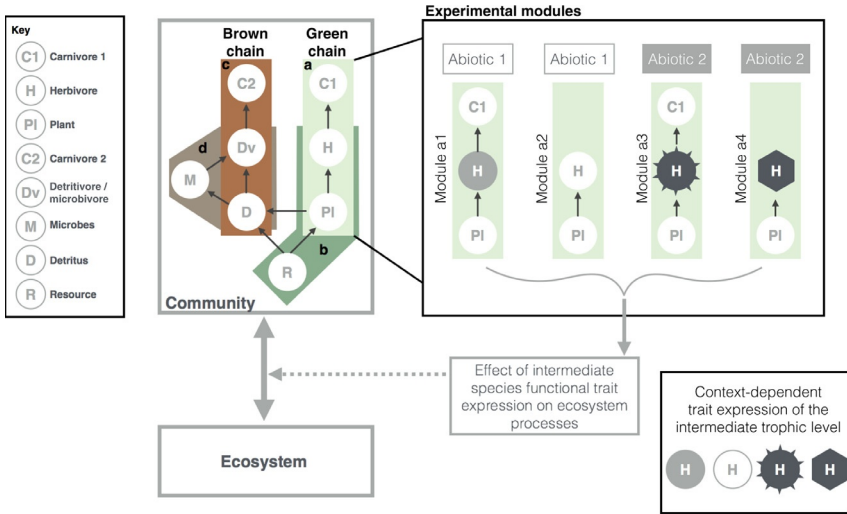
Key

C1 Carnivore 1

H Herbivore

Pl Plant

C2 Carnivore 2

Dv Detritivore / microbivore

M Microbes

D Detritus

R Resource

Brown chain

Green chain

c

a

C2

C1

d

Dv

H

M

D

Pl

b

R

Community

Experimental modules

Abiotic 1

Abiotic 1

Abiotic 2

Abiotic 2

C1

C1

Module a1

H

Module a2

H

Module a3

H

Module a4

H

Pl

Pl

Pl

Pl

Effect of intermediate species functional trait expression on ecosystem processes

Ecosystem

Context-dependent trait expression of the intermediate trophic level

H

H

H

H